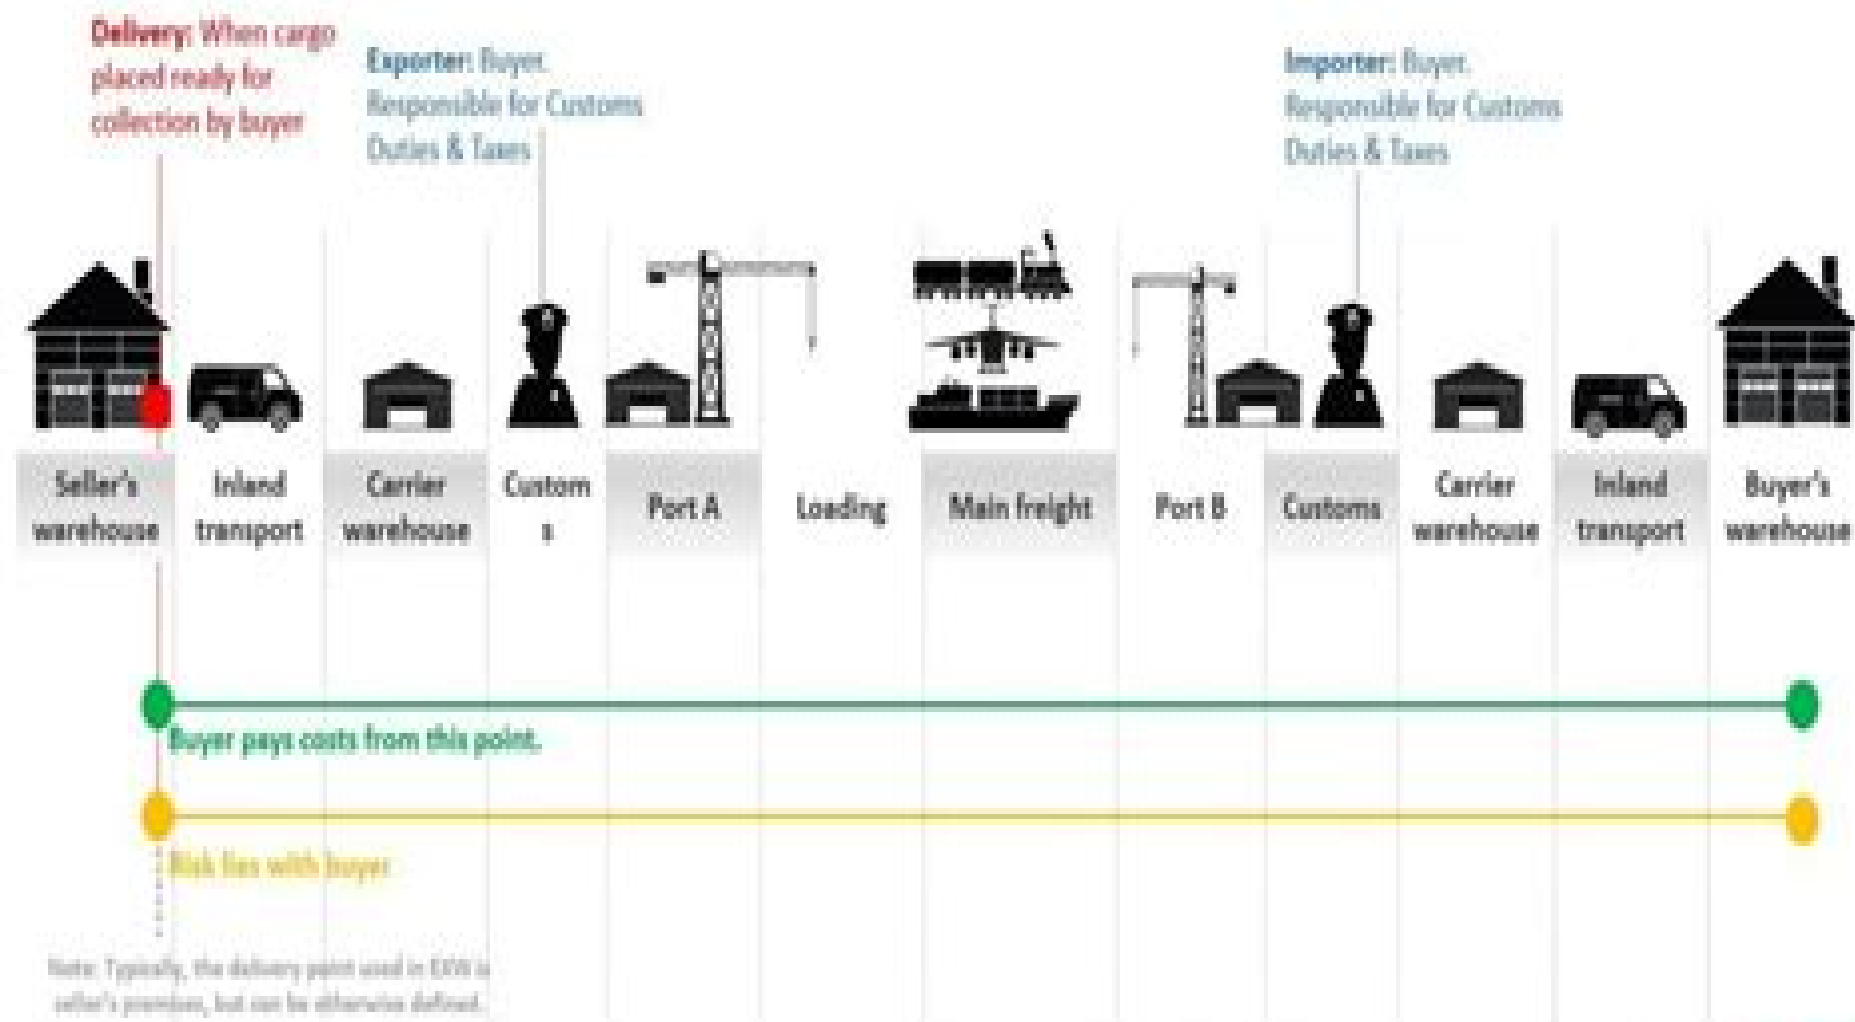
Delivery: When cargo placed ready for collection by buyer

Exporter: Buyer. Responsible for Customs Duties & Taxes

Importer: Buyer. Responsible for Customs Duties & Taxes

| Seller's warehouse | Inland transport | Carrier warehouse | Custom s | Port A | Loading | Main freight | Port B | Customs | Carrier warehouse | Inland transport | Buyer's warehouse |
|---|---|---|---|---|---|---|---|---|---|---|---|

Buyer pays costs from this point.

Risk lies with buyer.

Note: Typically, the delivery point used in EXW is seller's premises, but can be otherwise defined.